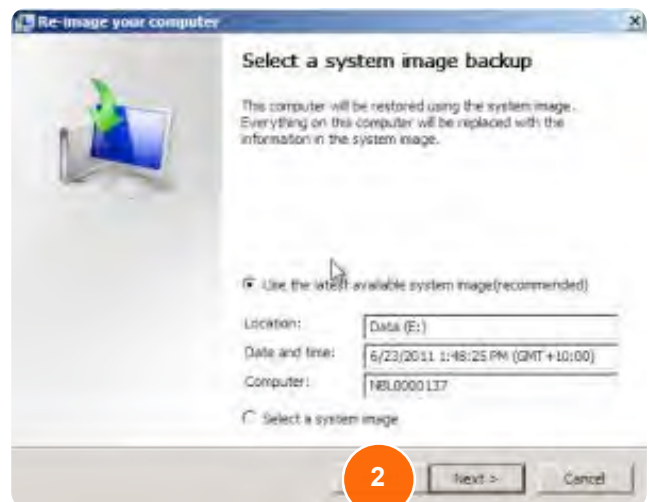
Re-image your computer

Select a system image backup

This computer will be restored using the system image. Everything on this computer will be replaced with the information in the system image.

Use the latest available system image(recommended)

Location: Data (E:)

Date and time: 6/23/2011 1:48:25 PM (GMT+10:00)

Computer: NBL0000137

Select a system image

2

Next >

Cancel